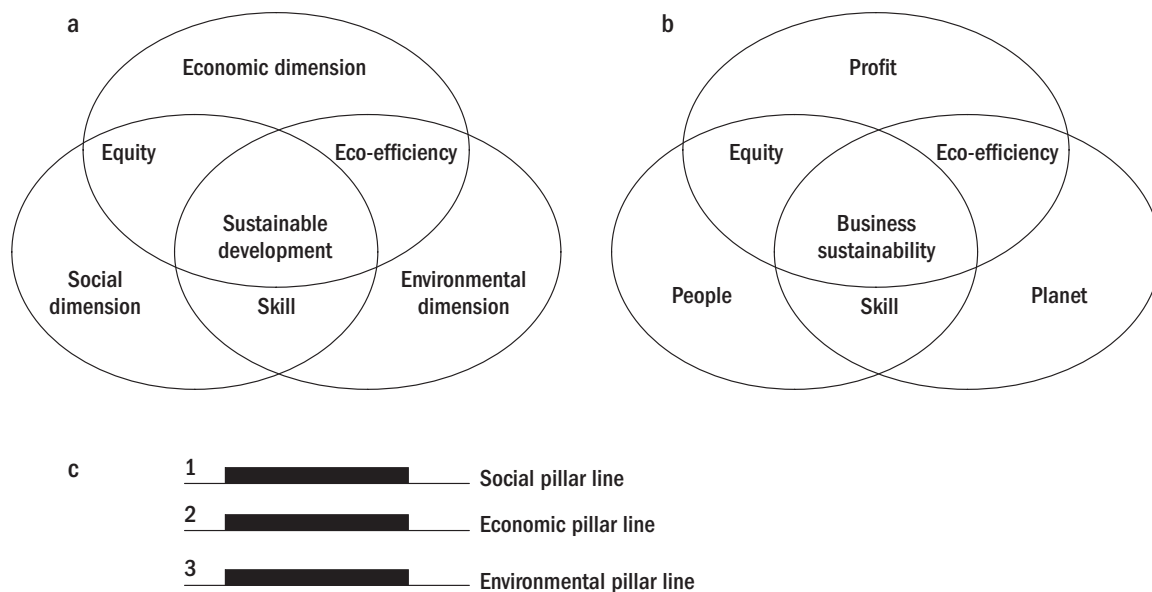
a

Economic dimension

Equity

Eco-efficiency

Sustainable development

Social dimension

Skill

Environmental dimension

b

Profit

Equity

Eco-efficiency

Business sustainability

People

Skill

Planet

c

1 Social pillar line

2 Economic pillar line

3 Environmental pillar line